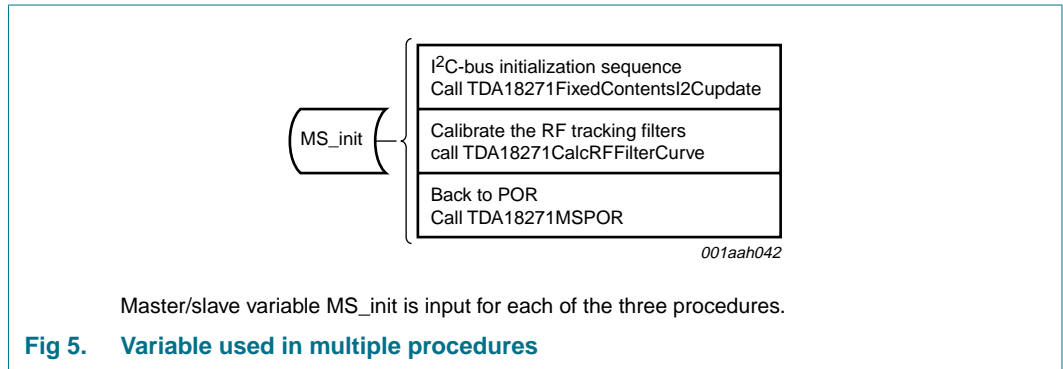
MS_init

$I^2C$-bus initialization sequence
Call TDA18271FixedContentsI2Cupdate

Calibrate the RF tracking filters
call TDA18271CalcRFFilterCurve

Back to POR
Call TDA18271MSPOR

001aah042

Master/slave variable MS_init is input for each of the three procedures.

Fig 5. Variable used in multiple procedures